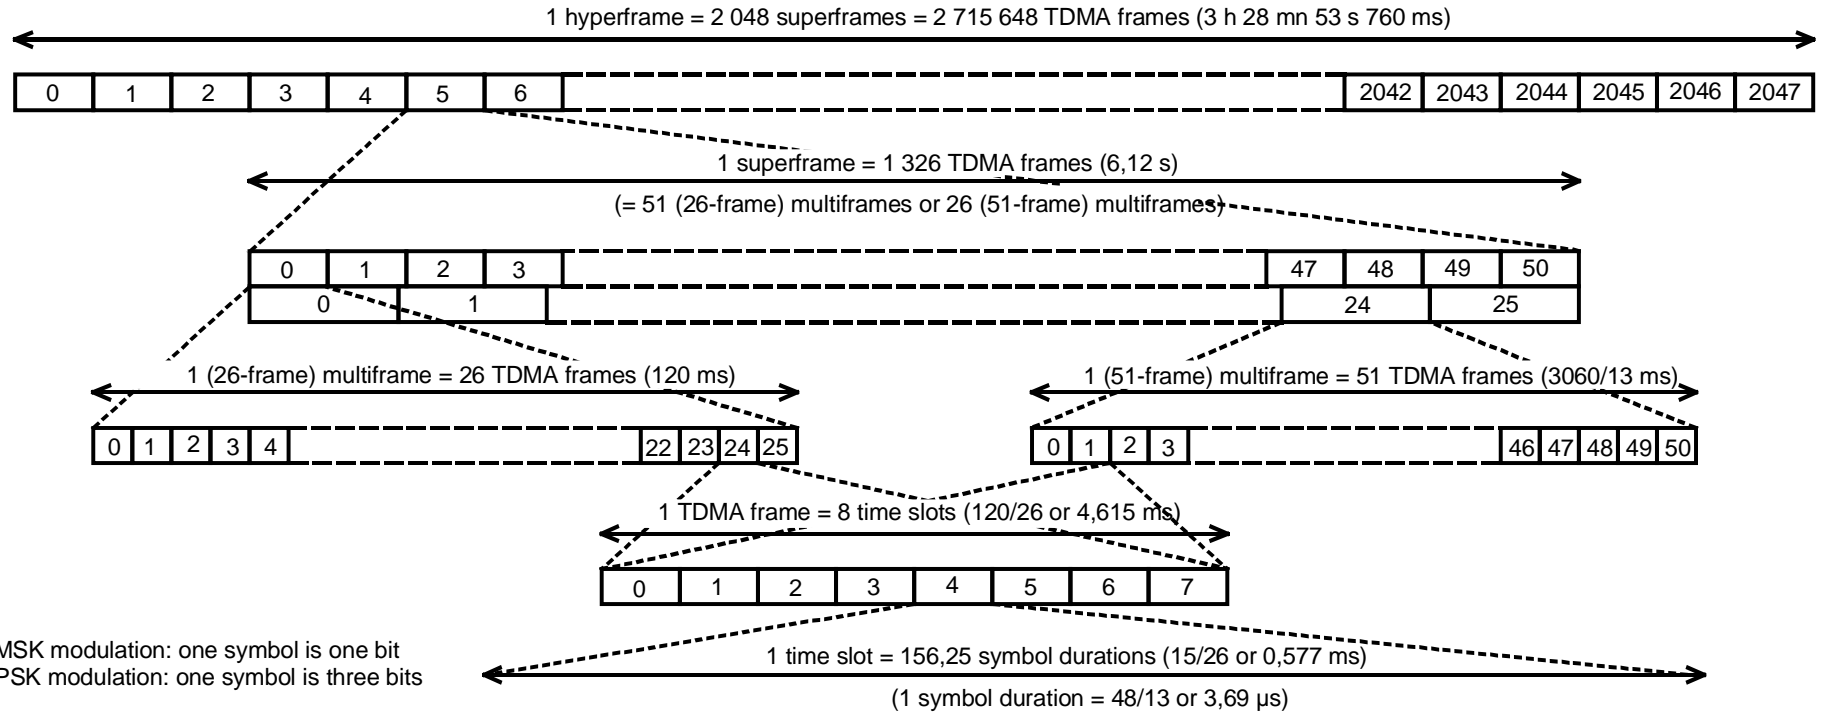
1 hyperframe = 2 048 superframes = 2 715 648 TDMA frames (3 h 28 mn 53 s 760 ms)

0 1 2 3 4 5 6 2042 2043 2044 2045 2046 2047

1 superframe = 1 326 TDMA frames (6,12 s)

(= 51 (26-frame) multiframes or 26 (51-frame) multiframes)

0 1 2 3 47 48 49 50

0 1 24 25

1 (26-frame) multiframe = 26 TDMA frames (120 ms)

1 (51-frame) multiframe = 51 TDMA frames (3060/13 ms)

0 1 2 3 4 22 23 24 25

0 1 2 3 46 47 48 49 50

1 TDMA frame = 8 time slots (120/26 or 4,615 ms)

0 1 2 3 4 5 6 7

MSK modulation: one symbol is one bit
PSK modulation: one symbol is three bits

1 time slot = 156,25 symbol durations (15/26 or 0,577 ms)

(1 symbol duration = 48/13 or 3,69 µs)